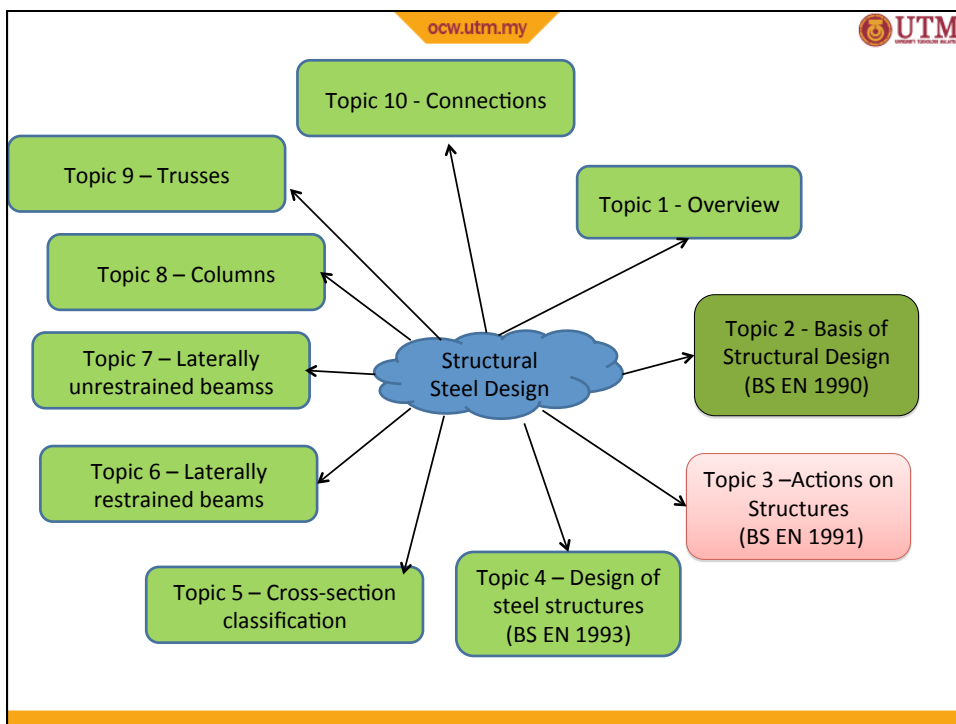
ocw.utm.my

UTM

Topic 10 - Connections

Topic 9 – Trusses

Topic 1 - Overview

Topic 8 – Columns

Topic 2 - Basis of Structural Design (BS EN 1990)

Topic 7 – Laterally unrestrained beamss

Structural Steel Design

Topic 6 – Laterally restrained beams

Topic 3 –Actions on Structures (BS EN 1991)

Topic 5 – Cross-section classification

Topic 4 – Design of steel structures (BS EN 1993)